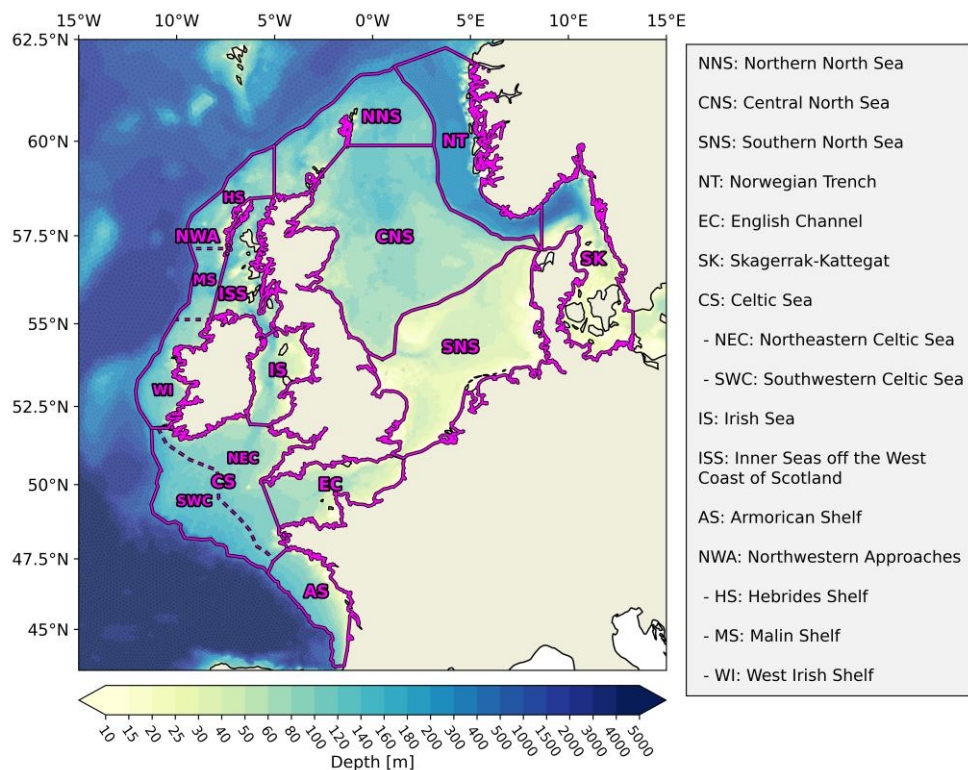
15°W 10°W 5°W 0°W 5°E 10°E 15°E

62.5°N
60°N
57.5°N
55°N
52.5°N
50°N
47.5°N
45°N

NNS
NT
HS
NWA
CNS
SK
MS
ISS
SNS
IS
WI
NEC
CS
EC
SWC
AS

10 15 20 25 30 40 50 60 80 100 120 140 160 180 200 300 400 500 1000 1500 2000 3000 4000 5000
Depth [m]

NNS: Northern North Sea

CNS: Central North Sea

SNS: Southern North Sea

NT: Norwegian Trench

EC: English Channel

SK: Skagerrak-Kattegat

CS: Celtic Sea

- NEC: Northeastern Celtic Sea

- SWC: Southwestern Celtic Sea

IS: Irish Sea

ISS: Inner Seas off the West Coast of Scotland

AS: Armorican Shelf

NWA: Northwestern Approaches

- HS: Hebrides Shelf

- MS: Malin Shelf

- WI: West Irish Shelf